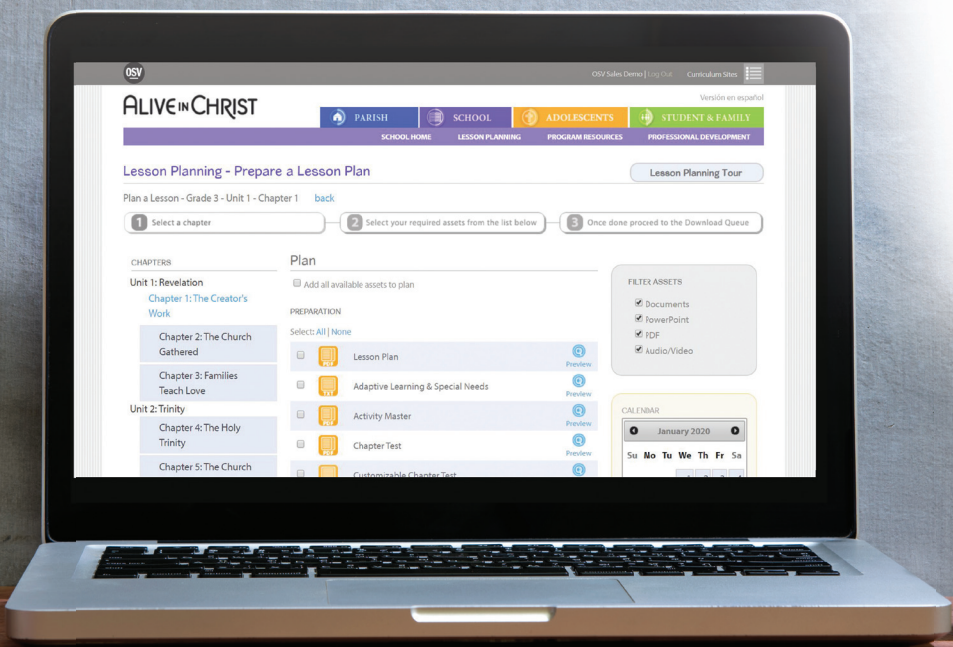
OSV

OSV Sales Demo | Log Out Curriculum Sites

ALIVE IN CHRIST

Versión en español

PARISH SCHOOL ADOLESCENTS STUDENT & FAMILY

SCHOOL HOME LESSON PLANNING PROGRAM RESOURCES PROFESSIONAL DEVELOPMENT

Lesson Planning - Prepare a Lesson Plan

Lesson Planning Tour

Plan a Lesson - Grade 3 - Unit 1 - Chapter 1 back

1 Select a chapter

2 Select your required assets from the list below

3 Once done proced to the Download Queue

CHAPTERS

Unit 1: Revelation

Chapter 1: The Creator's Work

Chapter 2: The Church Gathered

Chapter 3: Families Teach Love

Unit 2: Trinity

Chapter 4: The Holy Trinity

Chapter 5: The Church

Plan

Add all available assets to plan

PREPARATION

Select: All | None

PDF Lesson Plan Preview

TXT Adaptive Learning & Special Needs Preview

PDF Activity Master Preview

PDF Chapter Test Preview

Customizable Chapter Test

FILTER ASSETS

Documents

PowerPoint

PDF

Audio/Video

CALENDAR

January 2020

Su Mo Tu We Th Fr Sa

1 2 3 4